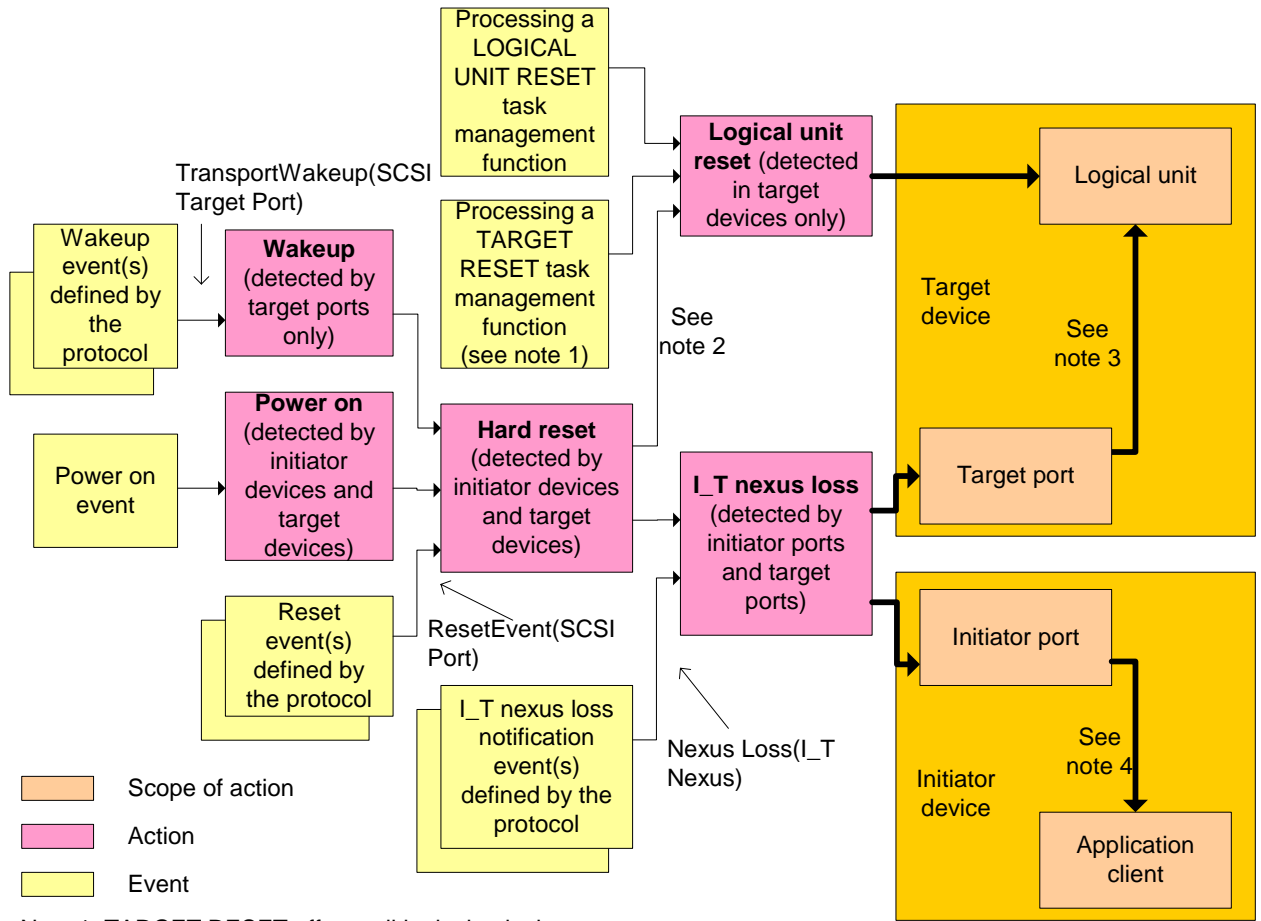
Processing a LOGICAL UNIT RESET task management function

TransportWakeup(SCSI Target Port)

Processing a TARGET RESET task management function (see note 1)

Logical unit reset (detected in target devices only)

Logical unit

Wakeup event(s) defined by the protocol

Wakeup (detected by target ports only)

See note 2

Target device

See note 3

Power on event

Power on (detected by initiator devices and target devices)

Hard reset (detected by initiator devices and target devices)

I_T nexus loss (detected by initiator ports and target ports)

Target port

Reset event(s) defined by the protocol

ResetEvent(SCSI Port)

Initiator port

I_T nexus loss notification event(s) defined by the protocol

Nexus Loss(I_T Nexus)

See note 4

Initiator device

Scope of action

Action

Event

Application client

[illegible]